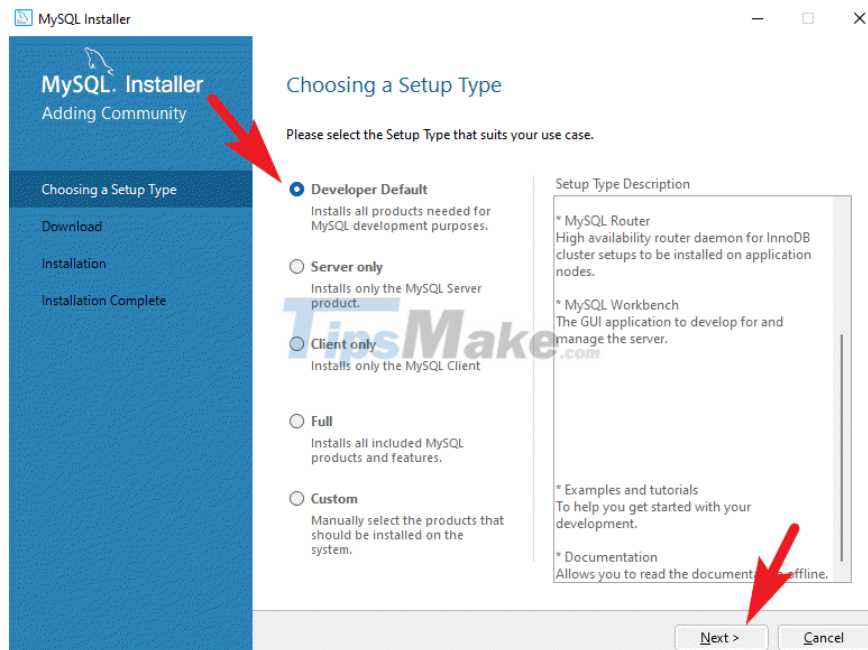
MySQL Installer

MySQL. Installer
Adding Community

Choosing a Setup Type
Download
Installation
Installation Complete

Choosing a Setup Type

Please select the Setup Type that suits your use case.

Developer Default
Installs all products needed for MySQL development purposes.

Server only
Installs only the MySQL Server product.

Client only
Installs only the MySQL Client

Full
Installs all included MySQL products and features.

Custom
Manually select the products that should be installed on the system.

Setup Type Description

* MySQL Router
High availability router daemon for InnoDB cluster setups to be installed on application nodes.

* MySQL Workbench
The GUI application to develop for and manage the server.

* Examples and tutorials
To help you get started with your development.

* Documentation
Allows you to read the documenta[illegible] offline.

TipsMake.com

Next >
Cancel